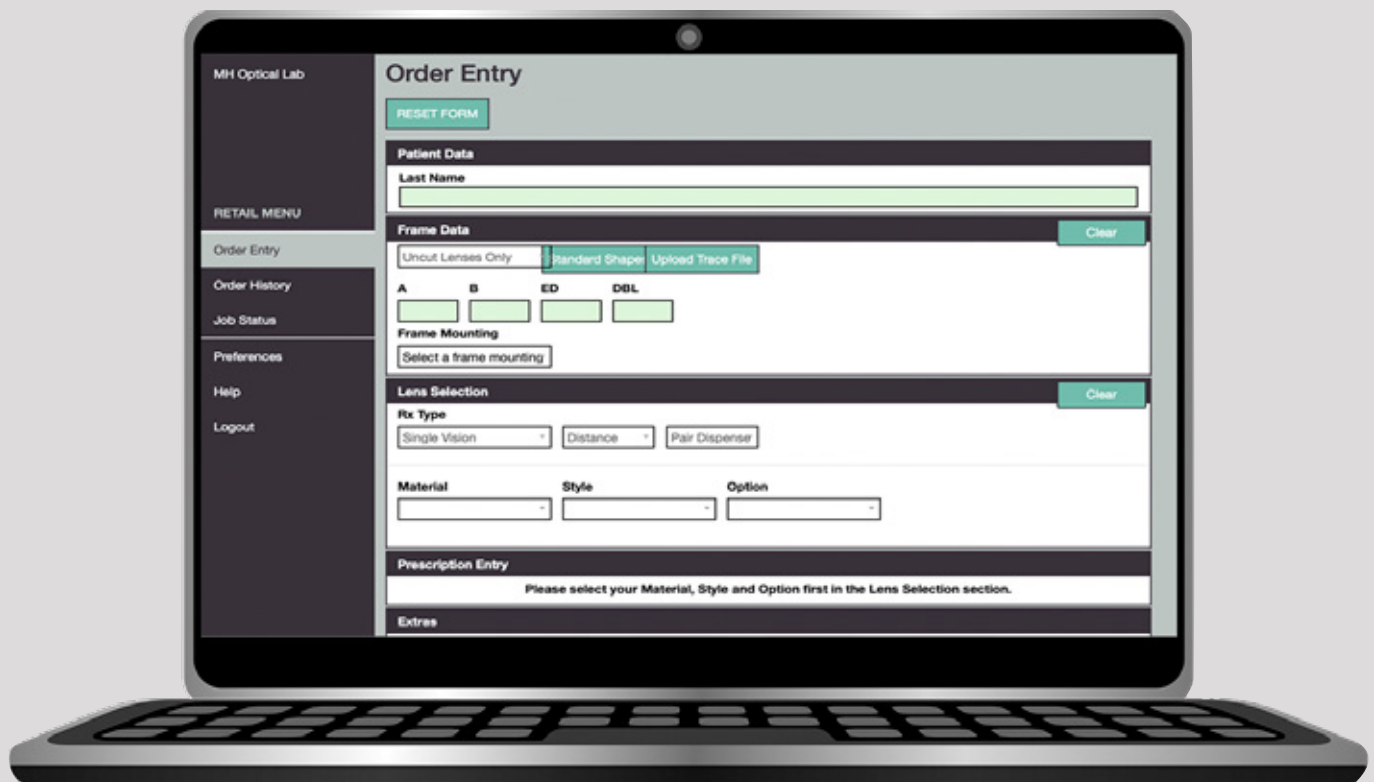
MH Optical Lab

RETAIL MENU

Order Entry

Order History

Job Status

Preferences

Help

Logout

Order Entry

RESET FORM

Patient Data

Last Name

Frame Data

Clear

Uncut Lenses Only

Standard Shape

Upload Trace File

A

B

ED

DBL

Frame Mounting

Select a frame mounting

Lens Selection

Clear

Rx Type

Single Vision

Distance

Pair Dispense

Material

Style

Option

Prescription Entry

Please select your Material, Style and Option first in the Lens Selection section.

Extras